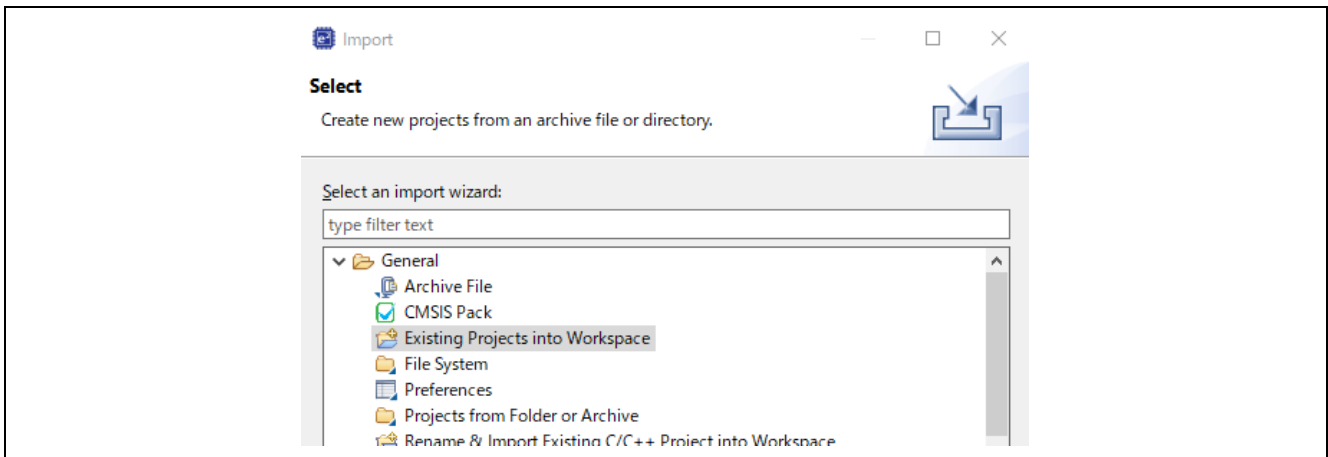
Import

Select

Create new projects from an archive file or directory.

Select an import wizard:

type filter text

General
Archive File
CMSIS Pack
Existing Projects into Workspace
File System
Preferences
Projects from Folder or Archive
Rename & Import Existing C/C++ Project into Workspace